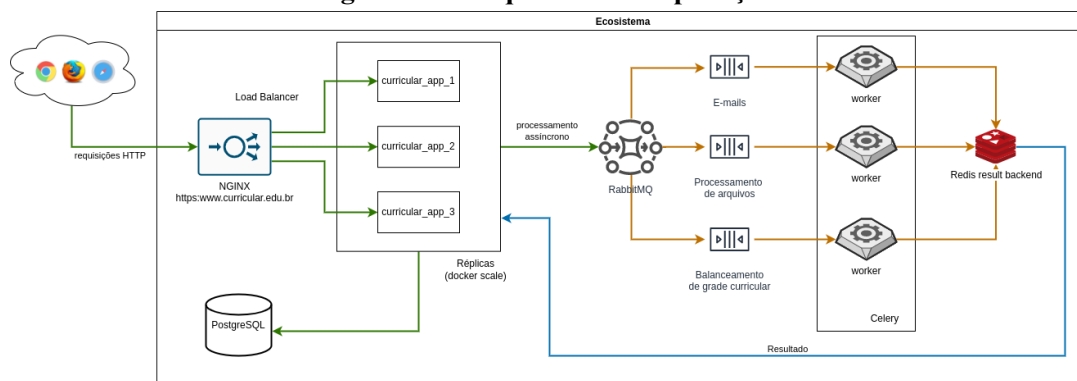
Ecosistema

Load Balancer

requisições HTTP

NGINX
https:www.curricular.edu.br

curricular_app_1

curricular_app_2

curricular_app_3

Réplicas
(docker scale)

PostgreSQL

processamento
assíncrono

RabbitMQ

E-mails

Processamento
de arquivos

Balanceamento
de grade curricular

worker

worker

worker

Celery

Redis result backend

Resultado